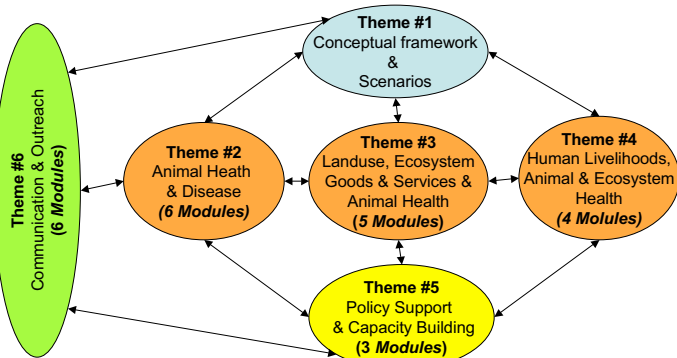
Theme #1
Conceptual framework
&
Scenarios

Theme #6
Communication & Outreach
(6 Modules)

Theme #2
Animal Heath
& Disease
(6 Modules)

Theme #3
Landuse, Ecosystem
Goods & Services &
Animal Health
(5 Modules)

Theme #4
Human Livelihoods,
Animal & Ecosystem
Health
(4 Molules)

Theme #5
Policy Support
& Capacity Building
(3 Modules)